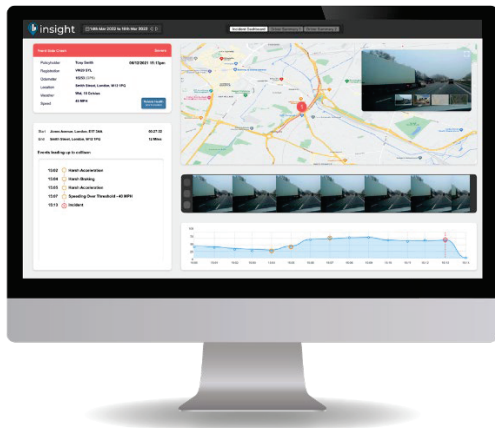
insight

14th Mar 2022 to 15th Mar 2022

Incident Dashboard

Third Side Crash

Details

Policyholder Troy Smith 06/12/2021 13:12pm
Registration
Odometer
Location Smith Street, London, W12 7PG
Weather
Speed 43 MPH

Start
End Smith Street, London, W12 7PG

Events leading up to collision:

12:02 Harsh Acceleration
12:04 Harsh Braking
12:05 Harsh Acceleration
12:07 Speeding Over Threshold +40 MPH
12:12 Incident